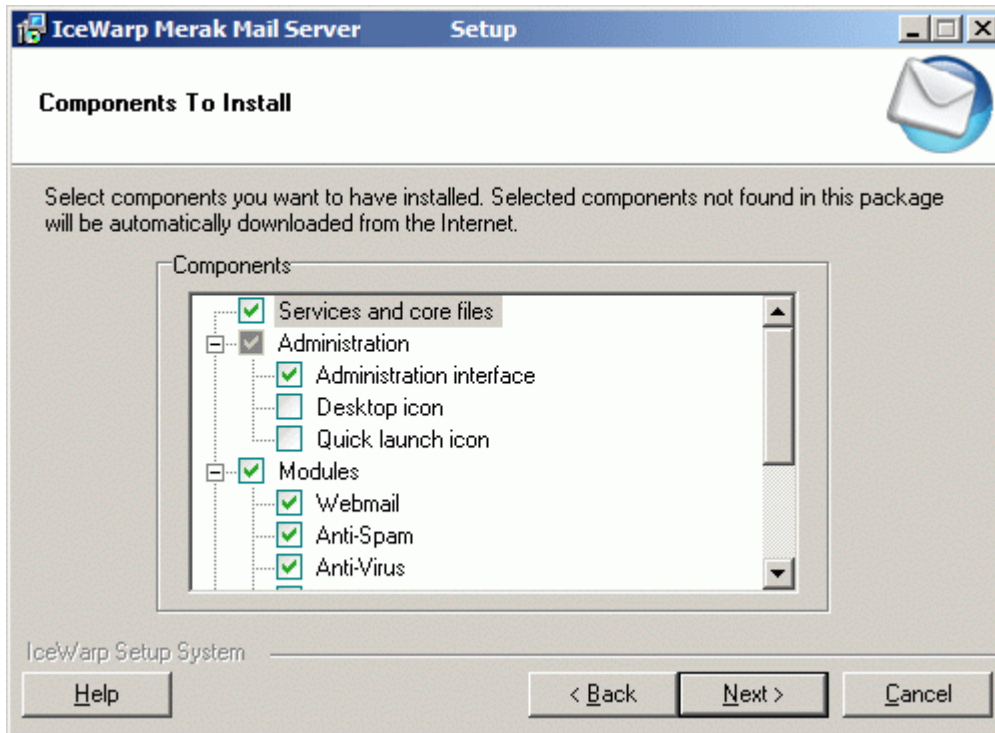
IceWarp Merak Mail Server Setup

Components To Install

Select components you want to have installed. Selected components not found in this package will be automatically downloaded from the Internet.

Components

Services and core files
Administration
Administration interface
Desktop icon
Quick launch icon
Modules
Webmail
Anti-Spam
Anti-Virus

IceWarp Setup System

Help

< Back

Next >

Cancel